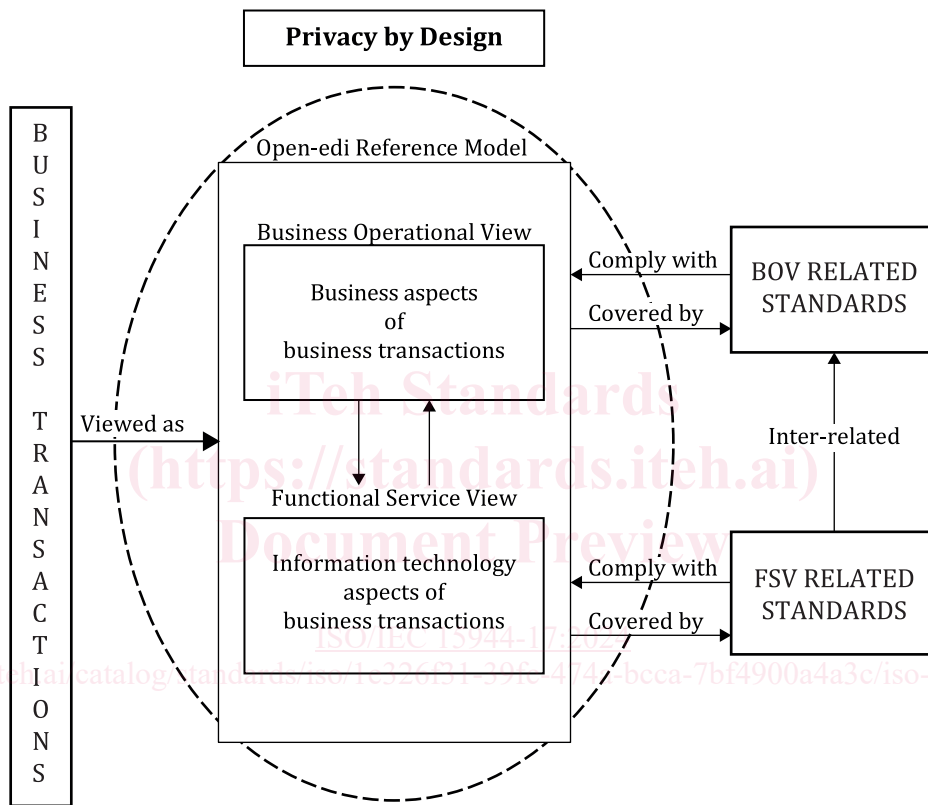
Privacy by Design

BUSINESS TRANSACTIONS

Open-edi Reference Model

Business Operational View

Business aspects of business transactions

Viewed as

Functional Service View

Information technology aspects of business transactions

Comply with

Covered by

BOV RELATED STANDARDS

Inter-related

Comply with

Covered by

FSV RELATED STANDARDS

iTeh Standards
(https://standards.iteh.ai)
Document Preview

ISO/IEC 15944-17:2021

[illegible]teh.ai/catalog/standards/iso/1e326f31-39fe-474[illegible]-bcca-7bf4900a4a3c/iso-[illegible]